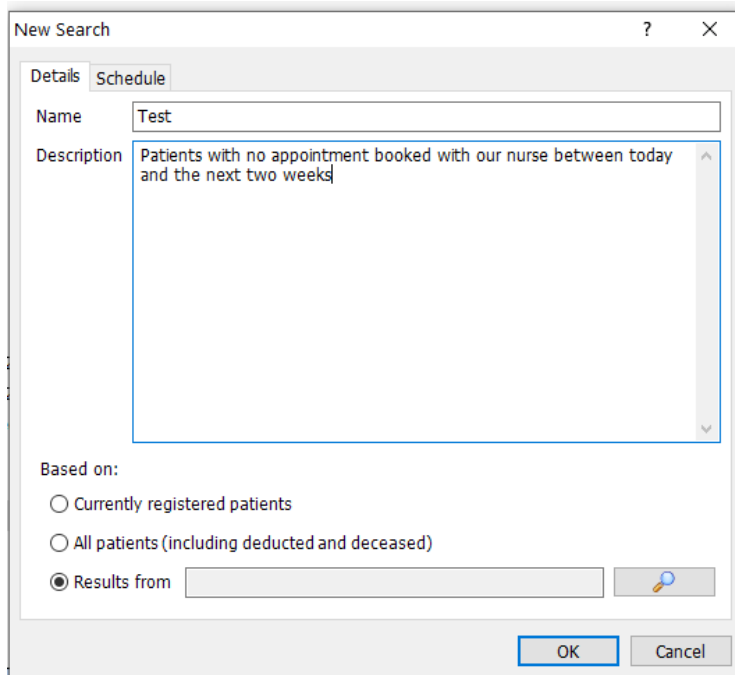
New Search ? ×

Details Schedule

Name Test

Description Patients with no appointment booked with our nurse between today and the next two weeks

Based on:

Currently registered patients

All patients (including deducted and deceased)

Results from

OK Cancel